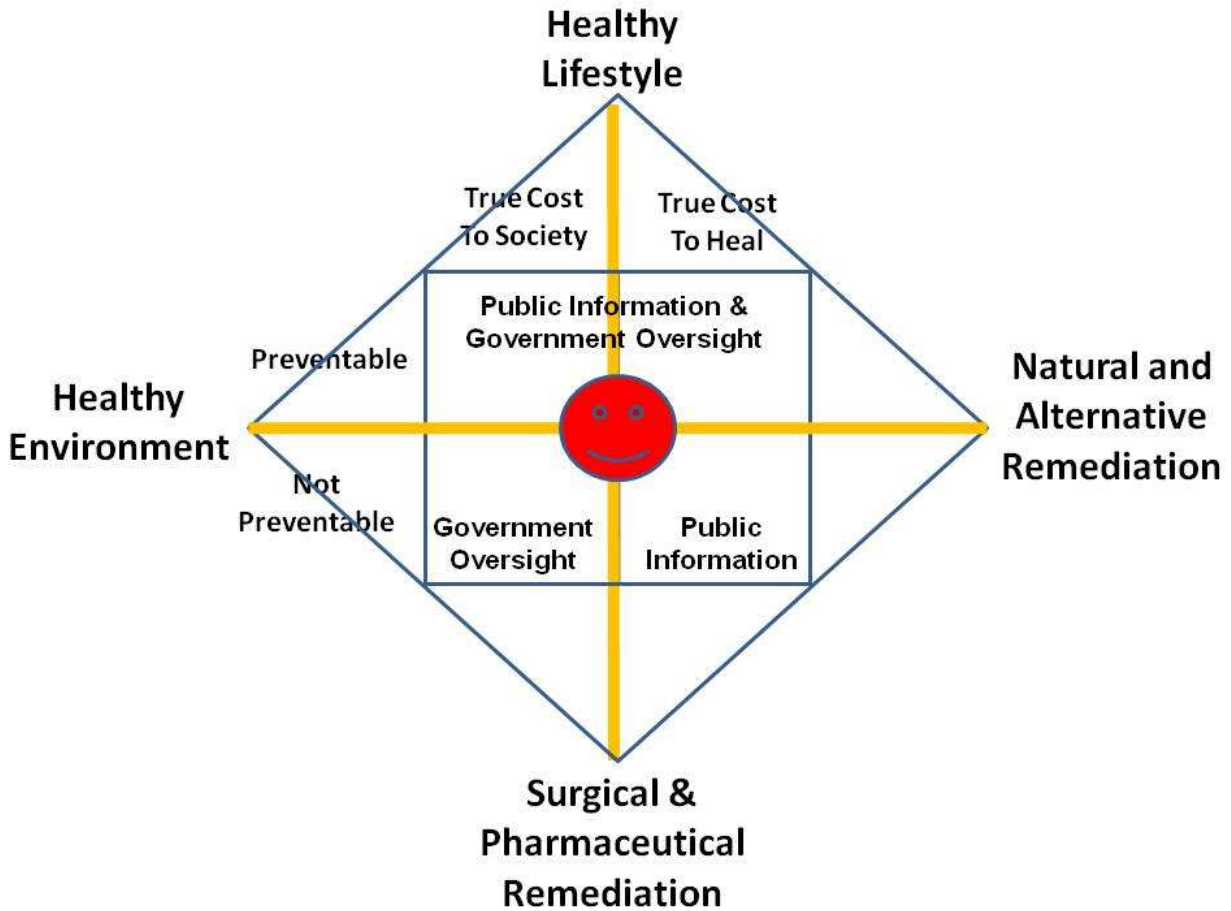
Healthy Lifestyle

True Cost To Society

True Cost To Heal

Public Information & Government Oversight

Preventable

Healthy Environment

Natural and Alternative Remediation

Not Preventable

Government Oversight

Public Information

Surgical & Pharmaceutical Remediation